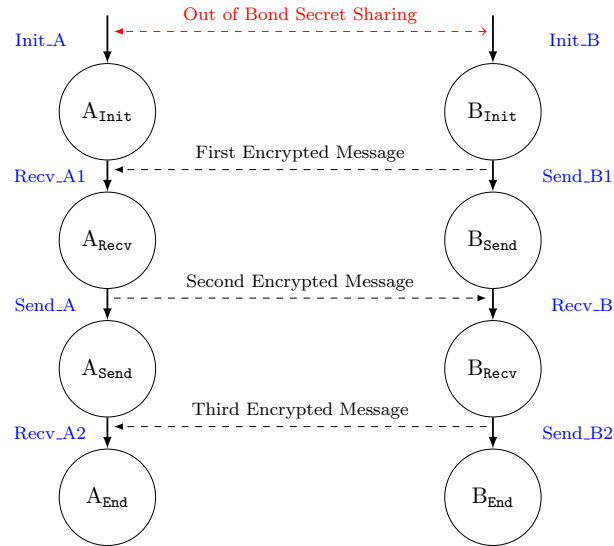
Out of Bond Secret Sharing

Init_A

Init_B

$A_{\texttt{Init}}$

$B_{\texttt{Init}}$

First Encrypted Message

Recv_A1

Send_B1

$A_{\texttt{Recv}}$

$B_{\texttt{Send}}$

Second Encrypted Message

Send_A

Recv_B

$A_{\texttt{Send}}$

$B_{\texttt{Recv}}$

Third Encrypted Message

Recv_A2

Send_B2

$A_{\texttt{End}}$

$B_{\texttt{End}}$